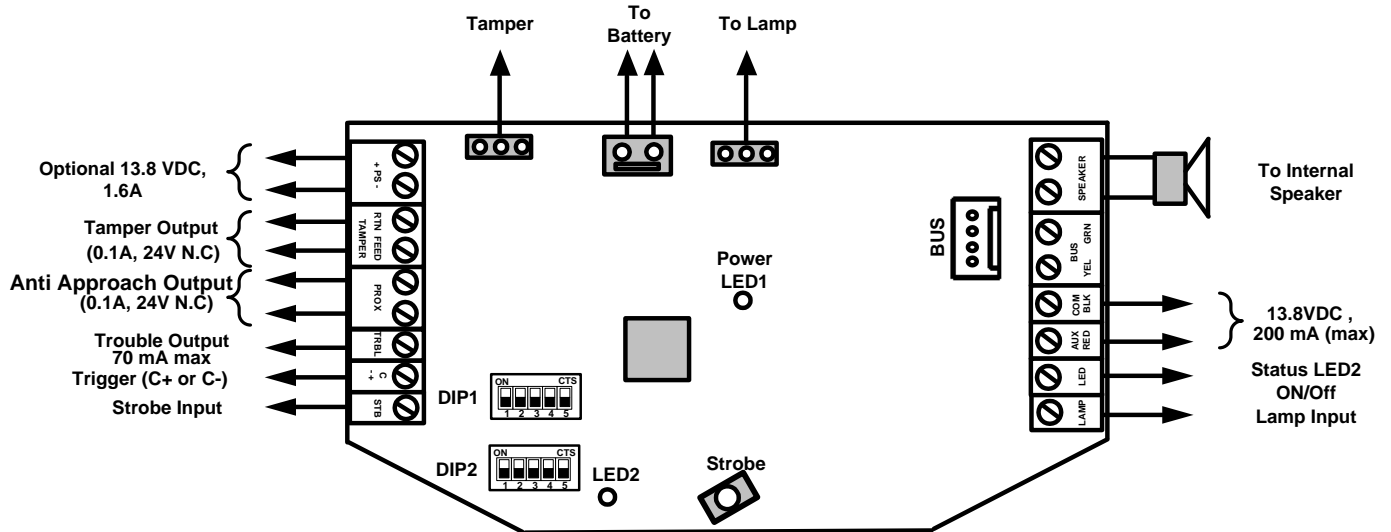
Tamper

To Battery

To Lamp

Optional 13.8 VDC, 1.6A

+ PS -

Tamper Output (0.1A, 24V N.C)

RTN FEED TAMPER

Anti Approach Output (0.1A, 24V N.C)

PROX

Trouble Output 70 mA max

TRBL

Trigger (C+ or C-)

C + -

Strobe Input

STB

Power LED1

BUS

SPEAKER

To Internal Speaker

BUS GRN YEL

COM BLK

AUX RED

13.8VDC , 200 mA (max)

LED

Status LED2 ON/Off

LAMP

Lamp Input

ON CTS
1 2 3 4 5
DIP1

ON CTS
1 2 3 4 5
DIP2

LED2

Strobe